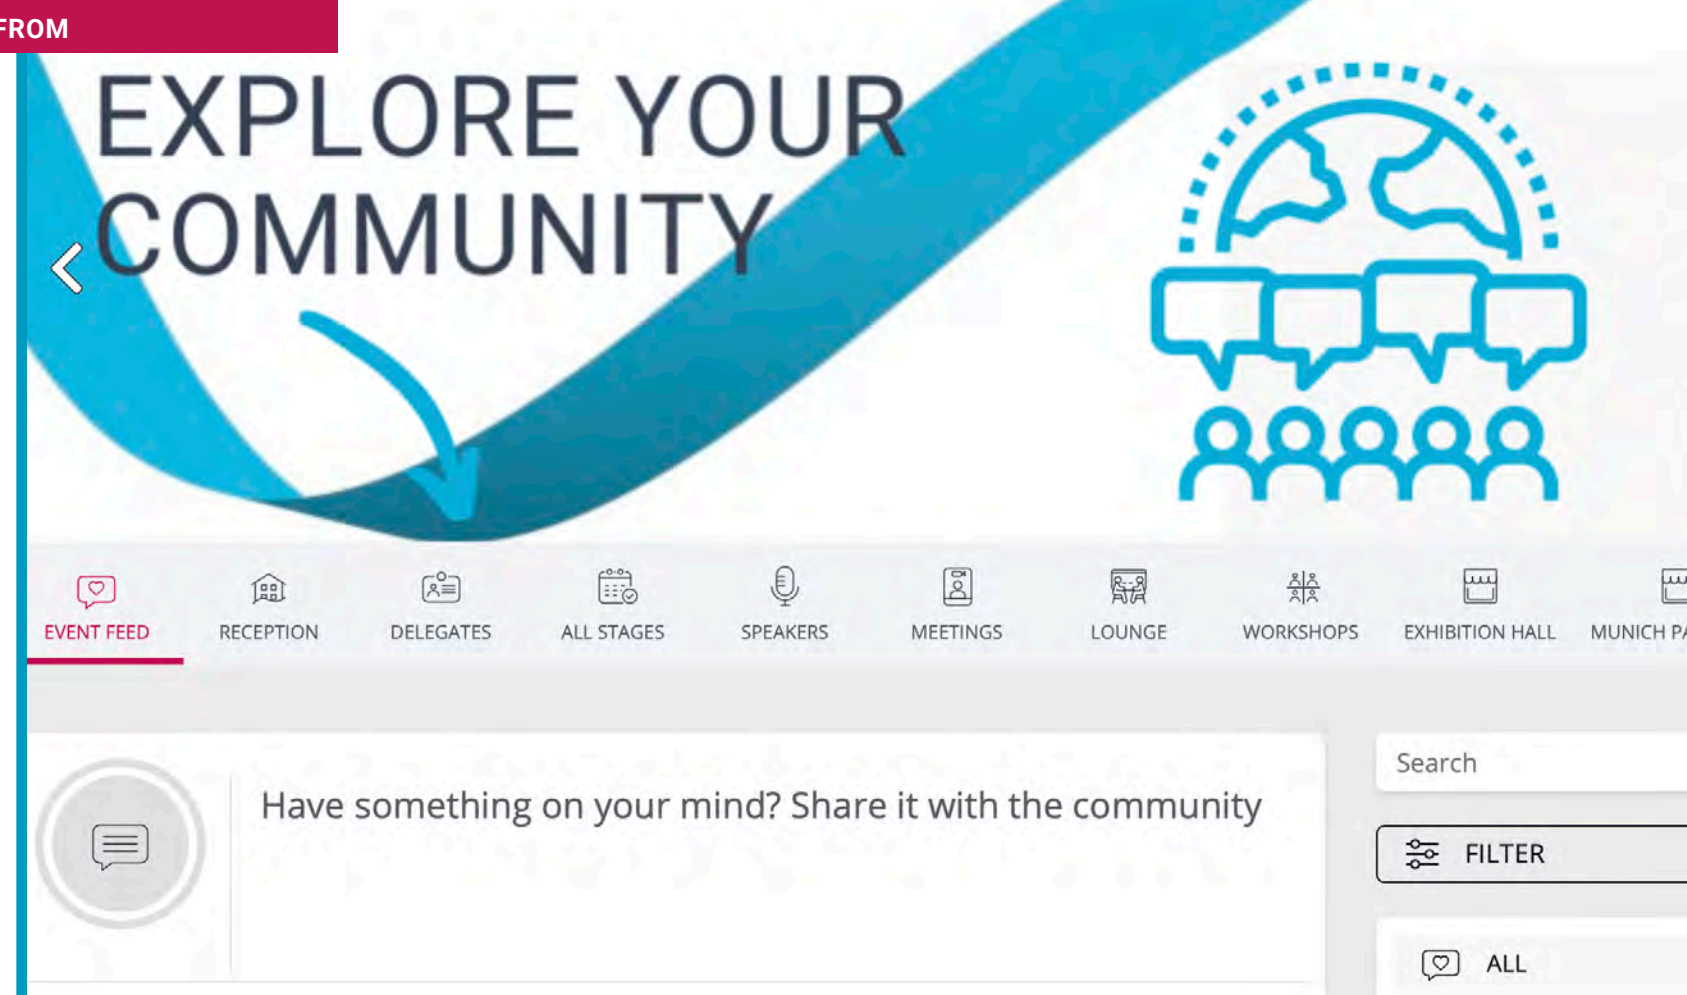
FROM

EXPLORE YOUR COMMUNITY

EVENT FEED RECEPTION DELEGATES ALL STAGES SPEAKERS MEETINGS LOUNGE WORKSHOPS EXHIBITION HALL MUNICH P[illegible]

Have something on your mind? Share it with the community

Search

FILTER

ALL